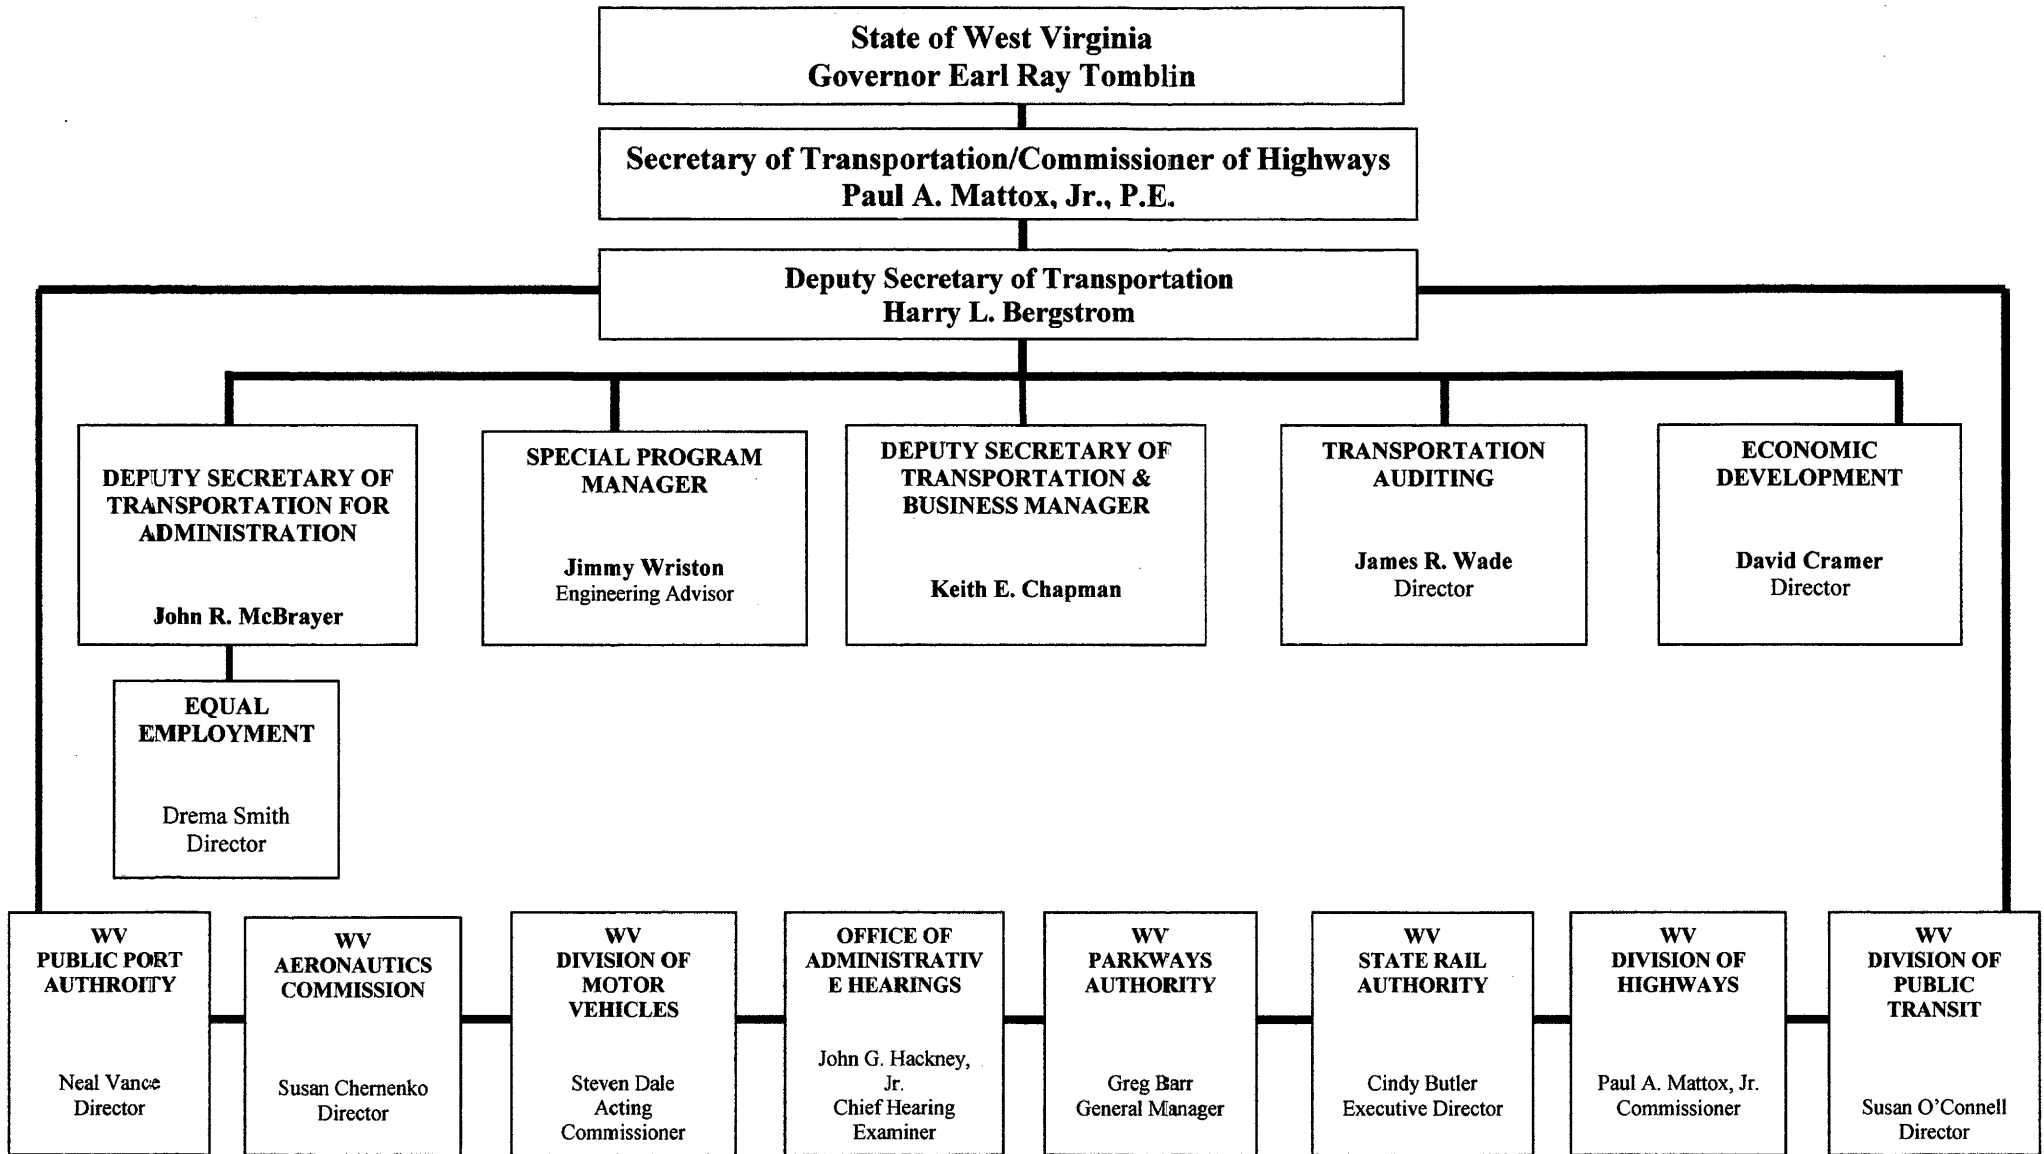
State of West Virginia
Governor Earl Ray Tomblin

Secretary of Transportation/Commissioner of Highways
Paul A. Mattox, Jr., P.E.

Deputy Secretary of Transportation
Harry L. Bergstrom

DEPUTY SECRETARY OF TRANSPORTATION FOR ADMINISTRATION
John R. McBrayer

SPECIAL PROGRAM MANAGER
Jimmy Wriston
Engineering Advisor

DEPUTY SECRETARY OF TRANSPORTATION & BUSINESS MANAGER
Keith E. Chapman

TRANSPORTATION AUDITING
James R. Wade
Director

ECONOMIC DEVELOPMENT
David Cramer
Director

EQUAL EMPLOYMENT
Drema Smith
Director

WV PUBLIC PORT AUTHROITY
Neal Vance
Director

WV AERONAUTICS COMMISSION
Susan Chernenko
Director

WV DIVISION OF MOTOR VEHICLES
Steven Dale
Acting
Commissioner

OFFICE OF ADMINISTRATIV E HEARINGS
John G. Hackney, Jr.
Chief Hearing Examiner

WV PARKWAYS AUTHORITY
Greg Barr
General Manager

WV STATE RAIL AUTHORITY
Cindy Butler
Executive Director

WV DIVISION OF HIGHWAYS
Paul A. Mattox, Jr.
Commissioner

WV DIVISION OF PUBLIC TRANSIT
Susan O'Connell
Director